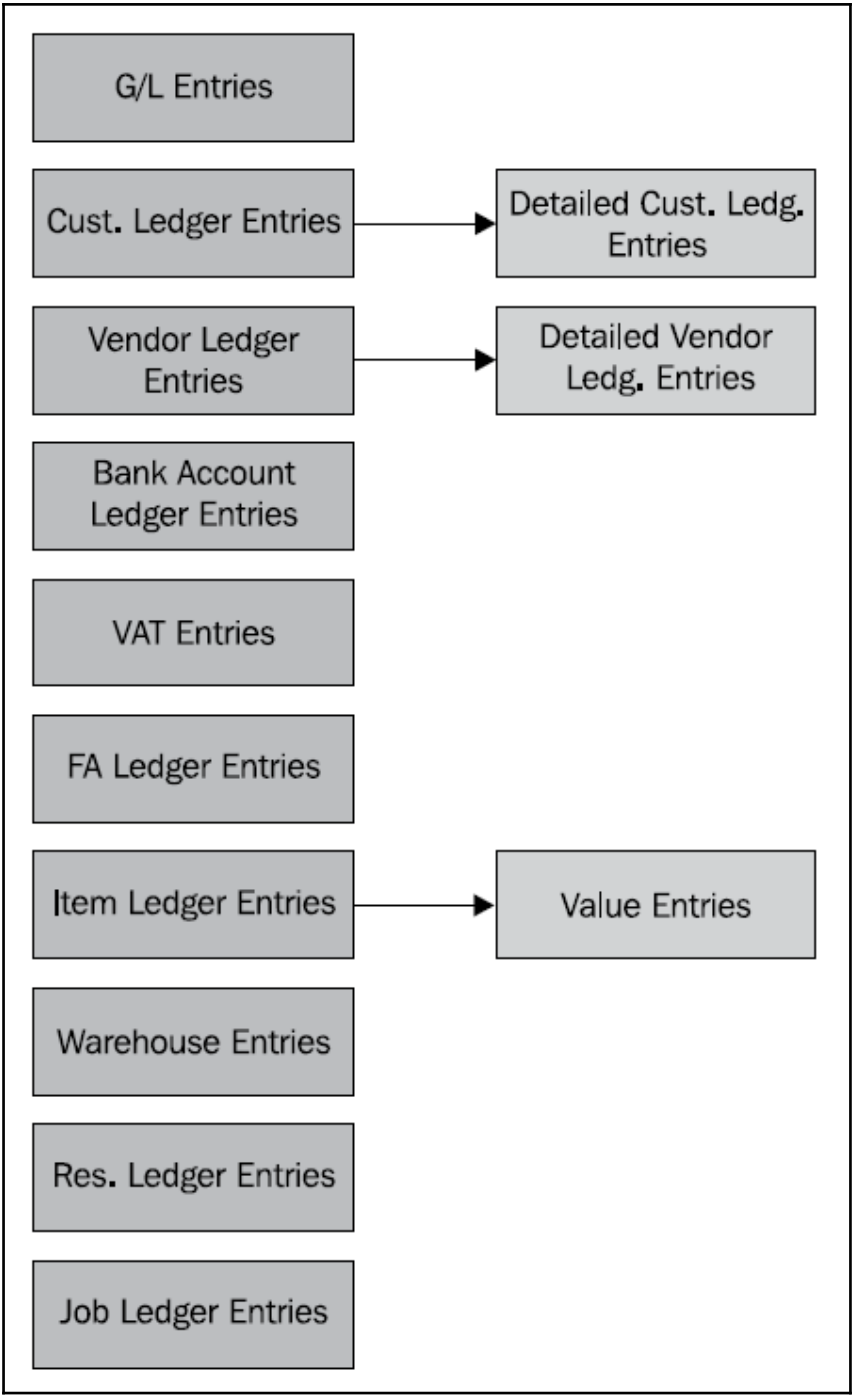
G/L Entries

Cust. Ledger Entries

Detailed Cust. Ledg. Entries

Vendor Ledger Entries

Detailed Vendor Ledg. Entries

Bank Account Ledger Entries

VAT Entries

FA Ledger Entries

Item Ledger Entries

Value Entries

Warehouse Entries

Res. Ledger Entries

Job Ledger Entries